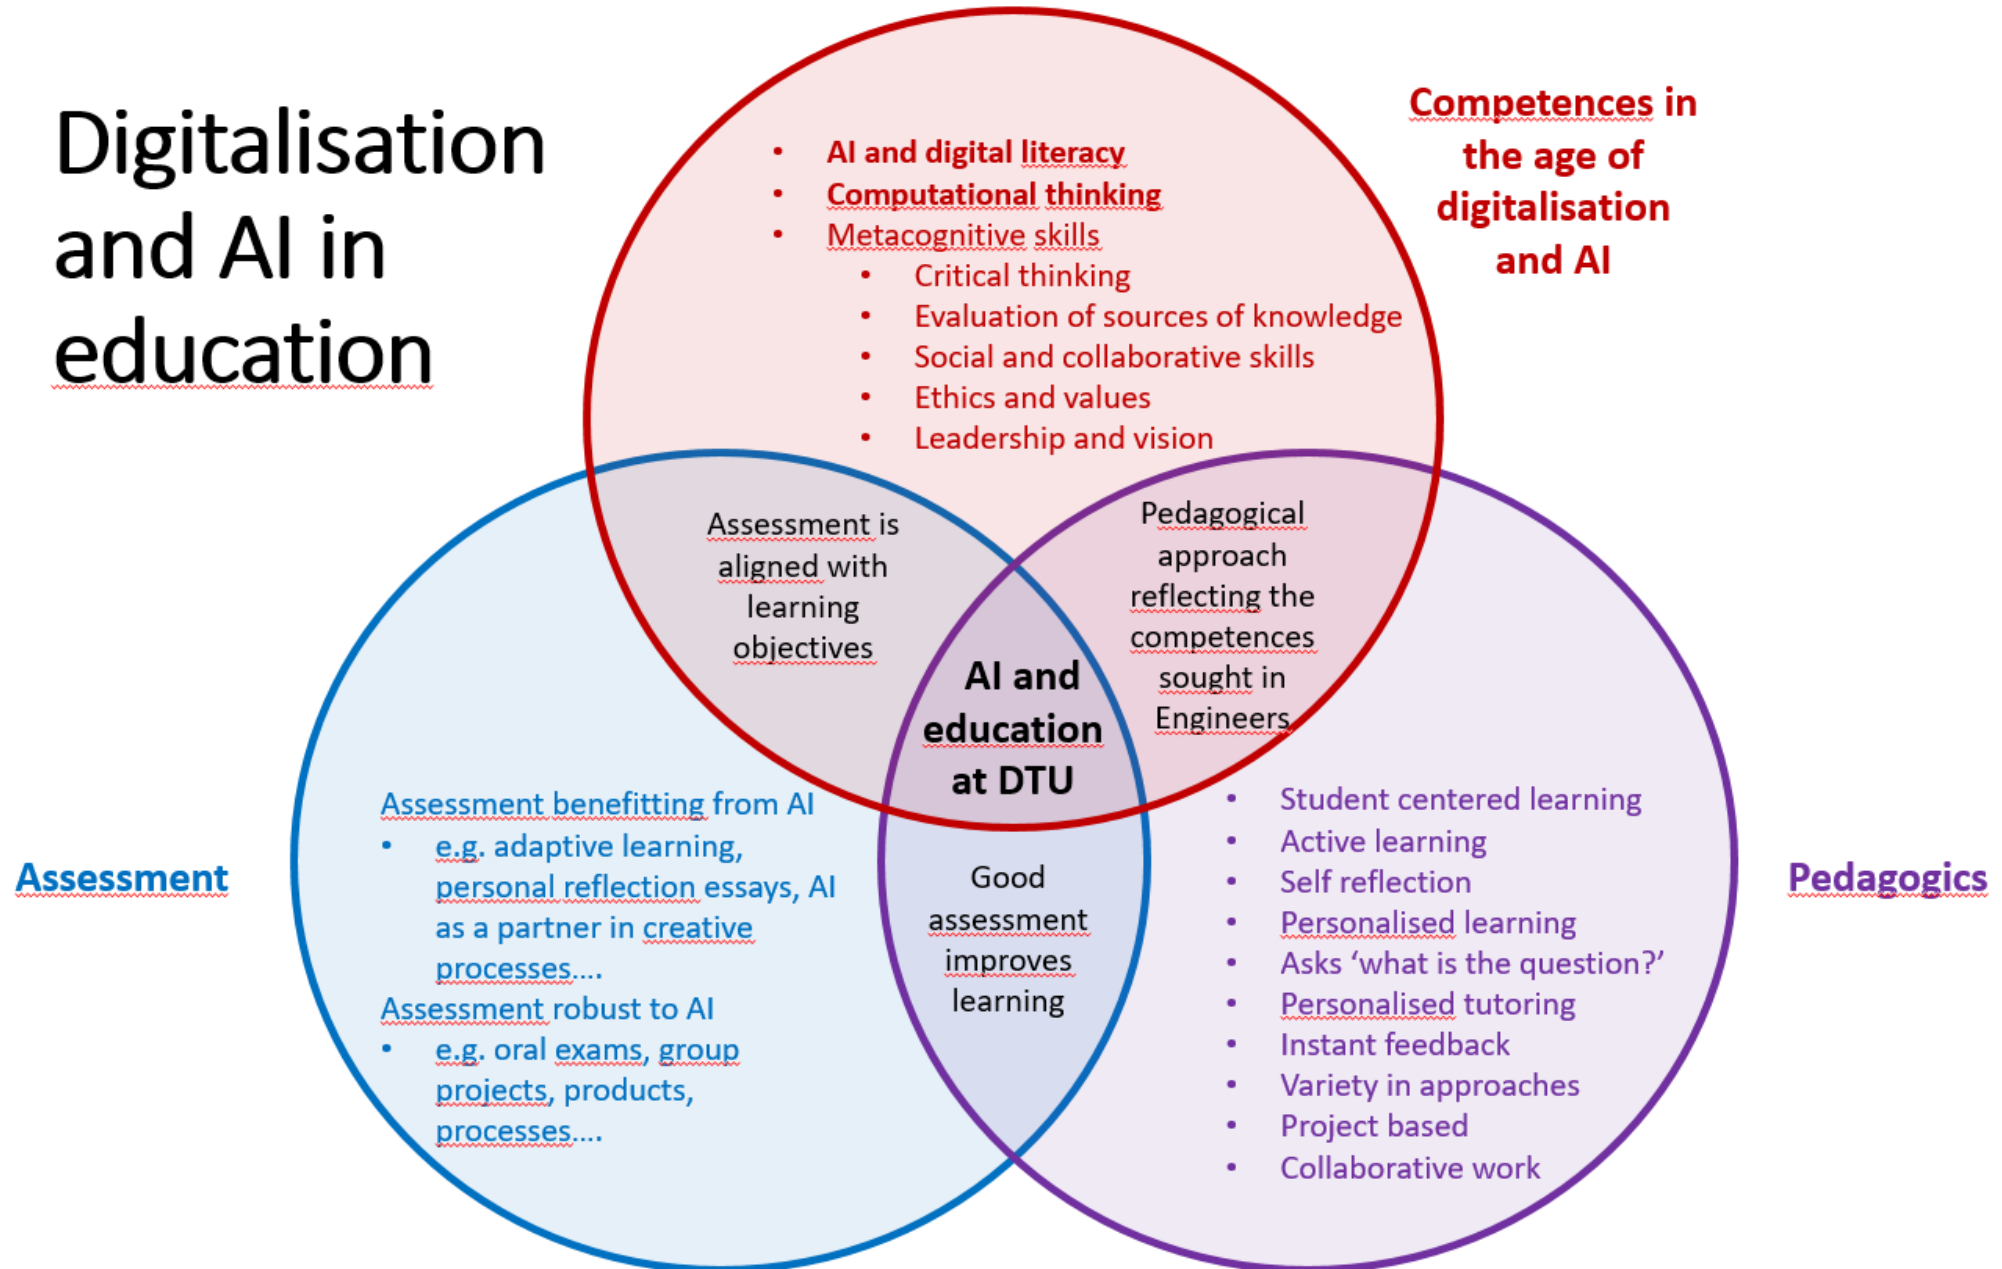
Digitalisation and AI in education

Competences in the age of digitalisation and AI

- AI and digital literacy
- Computational thinking
- Metacognitive skills
  - Critical thinking
  - Evaluation of sources of knowledge
  - Social and collaborative skills
  - Ethics and values
  - Leadership and vision

Assessment is aligned with learning objectives

Pedagogical approach reflecting the competences sought in Engineers

AI and education at DTU

Assessment

Assessment benefitting from AI
- e.g. adaptive learning, personal reflection essays, AI as a partner in creative processes....

Assessment robust to AI
- e.g. oral exams, group projects, products, processes....

Good assessment improves learning

Pedagogics

- Student centered learning
- Active learning
- Self reflection
- Personalised learning
- Asks 'what is the question?'
- Personalised tutoring
- Instant feedback
- Variety in approaches
- Project based
- Collaborative work